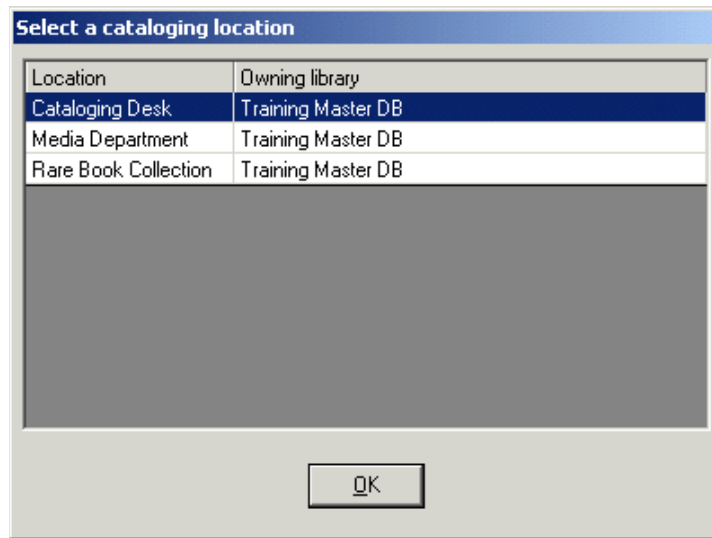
Select a cataloging location

| Location | Owning library |
|---|---|
| Cataloging Desk | Training Master DB |
| Media Department | Training Master DB |
| Rare Book Collection | Training Master DB |

OK